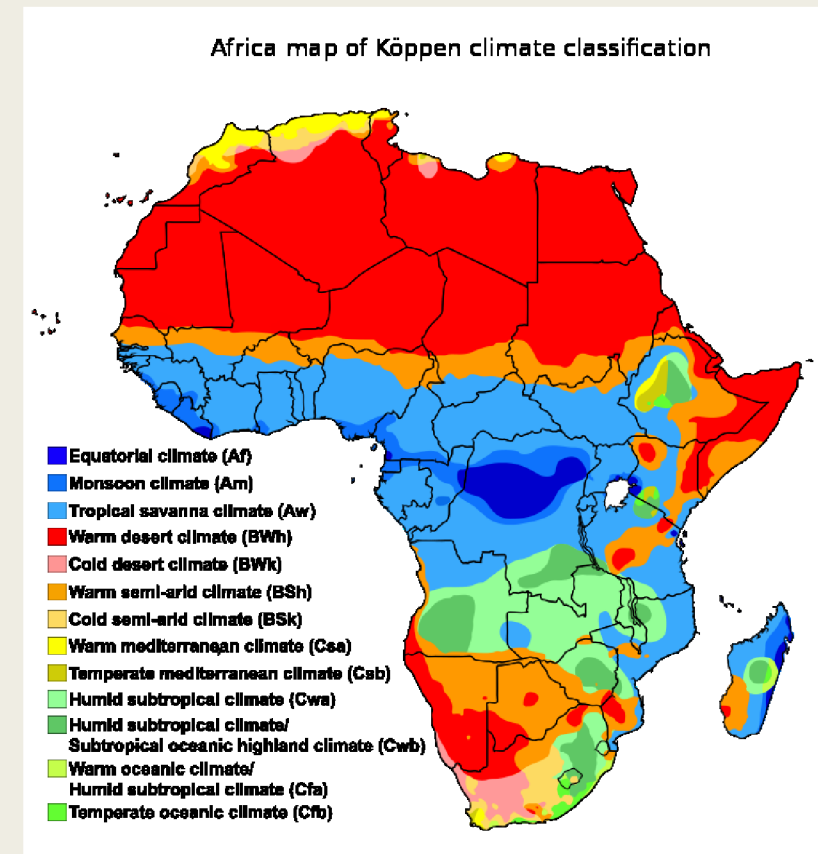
Africa map of Köppen climate classification

Equatorial climate (Af)
Monsoon climate (Am)
Tropical savanna climate (Aw)
Warm desert climate (BWh)
Cold desert climate (BWk)
Warm semi-arid climate (BSh)
Cold semi-arid climate (BSk)
Warm mediterranean climate (Csa)
Temperate mediterranean climate (Csb)
Humid subtropical climate (Cwa)
Humid subtropical climate/
Subtropical oceanic highland climate (Cwb)
Warm oceanic climate/
Humid subtropical climate (Cfa)
Temperate oceanic climate (Cfb)